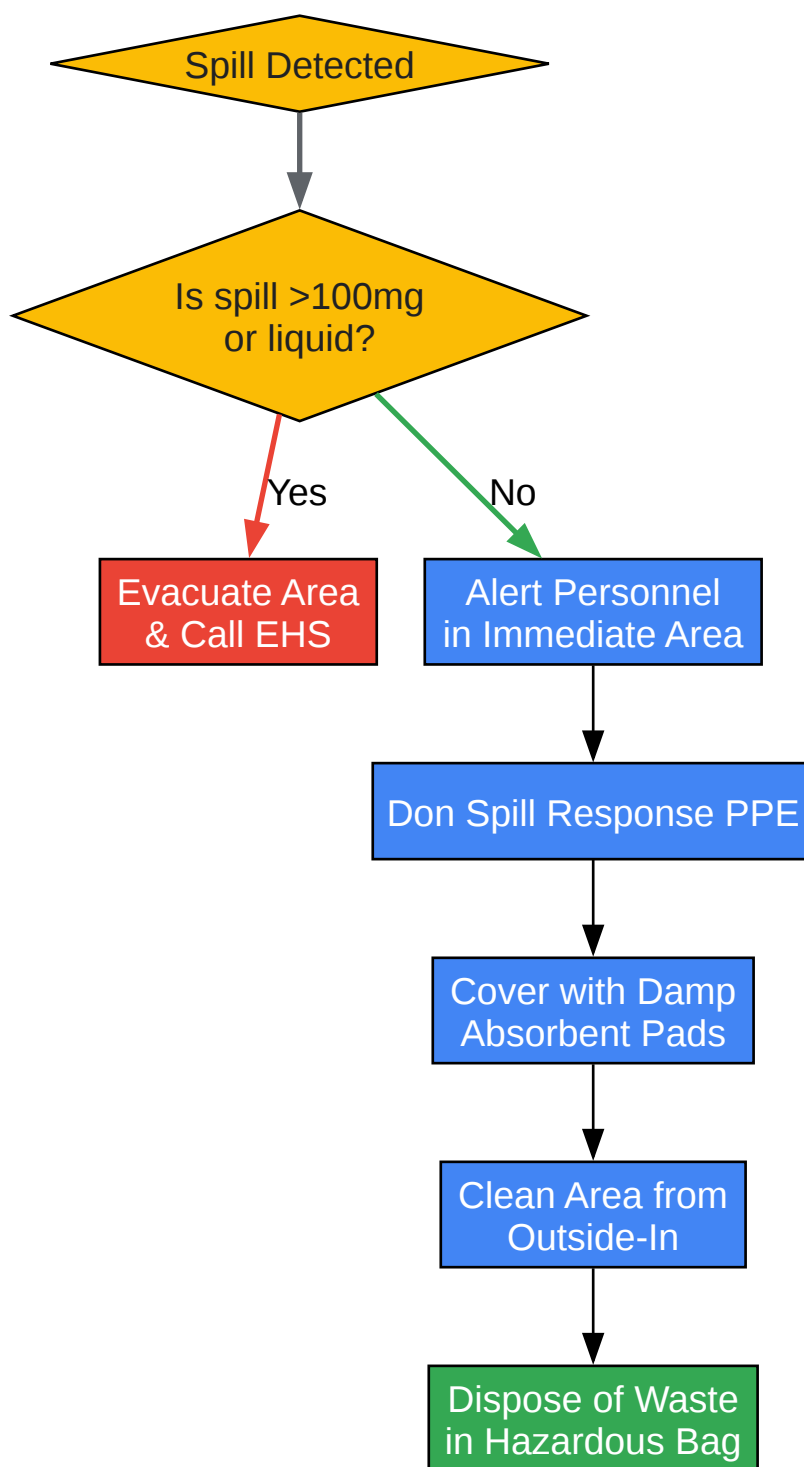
Spill Detected

Is spill >100mg or liquid?

Yes

No

Evacuate Area & Call EHS

Alert Personnel in Immediate Area

Don Spill Response PPE

Cover with Damp Absorbent Pads

Clean Area from Outside-In

Dispose of Waste in Hazardous Bag